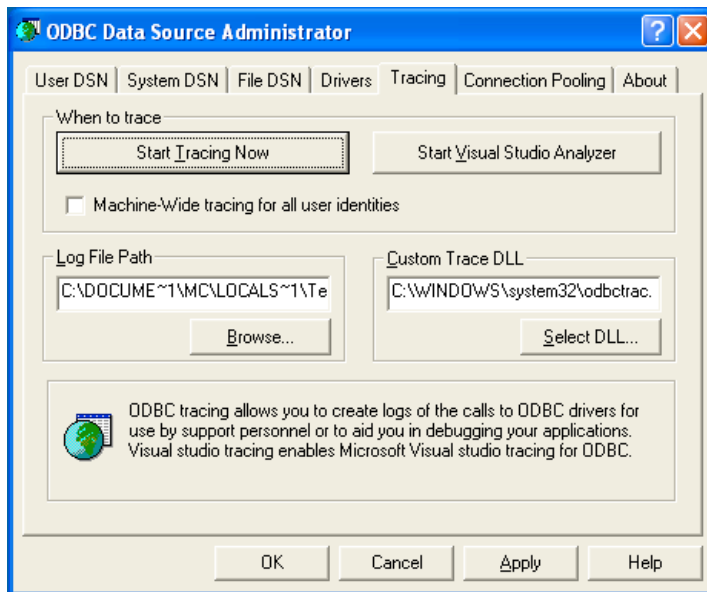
ODBC Data Source Administrator

User DSN | System DSN | File DSN | Drivers | Tracing | Connection Pooling | About

When to trace

Start Tracing Now

Start Visual Studio Analyzer

Machine-Wide tracing for all user identities

Log File Path

C:\DOCUME~1\MC\LOCALS~1\Te

Browse...

Custom Trace DLL

C:\WINDOWS\system32\odbctrac.

Select DLL...

ODBC tracing allows you to create logs of the calls to ODBC drivers for use by support personnel or to aid you in debugging your applications. Visual studio tracing enables Microsoft Visual studio tracing for ODBC.

OK

Cancel

Apply

Help